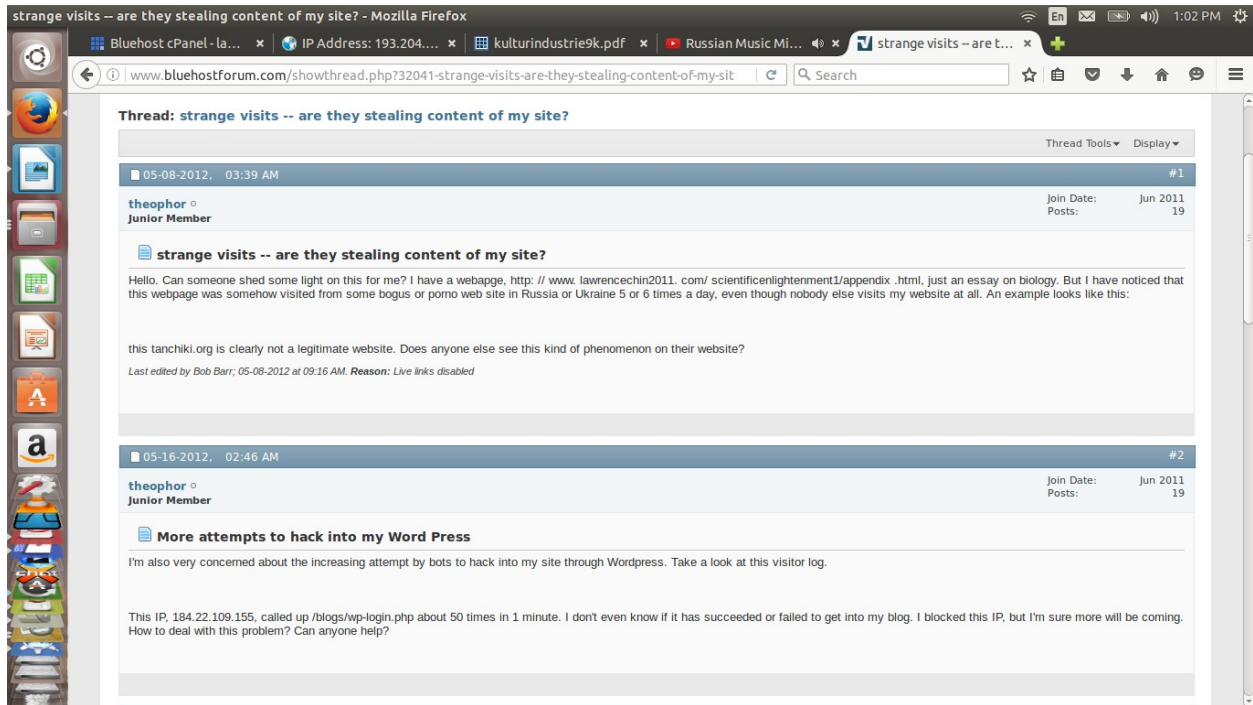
strange visits -- are they stealing content of my site? - Mozilla Firefox

En 1:02 PM

Bluehost cPanel - la... × IP Address: 193.204.... × kulturindustrie9k.pdf × Russian Music Mi... × strange visits – are t... ×

www.bluehostforum.com/showthread.php?32041-strange-visits-are-they-stealing-content-of-my-sit

Search

Thread: strange visits -- are they stealing content of my site?

Thread Tools ▾ Display ▾

05-08-2012, 03:39 AM #1

theophor
Junior Member

Join Date: Jun 2011
Posts: 19

strange visits -- are they stealing content of my site?

Hello. Can someone shed some light on this for me? I have a webapge, http: // www. lawrencechin2011. com/ scientificenlightenment1/appendix .html, just an essay on biology. But I have noticed that this webpage was somehow visited from some bogus or porno web site in Russia or Ukraine 5 or 6 times a day, even though nobody else visits my website at all. An example looks like this:

this tanchiki.org is clearly not a legitimate website. Does anyone else see this kind of phenomenon on their website?

Last edited by Bob Barr; 05-08-2012 at 09:16 AM. Reason: Live links disabled

05-16-2012, 02:46 AM #2

theophor
Junior Member

Join Date: Jun 2011
Posts: 19

More attempts to hack into my Word Press

I'm also very concerned about the increasing attempt by bots to hack into my site through Wordpress. Take a look at this visitor log.

This IP, 184.22.109.155, called up /blogs/wp-login.php about 50 times in 1 minute. I don't even know if it has succeeded or failed to get into my blog. I blocked this IP, but I'm sure more will be coming. How to deal with this problem? Can anyone help?